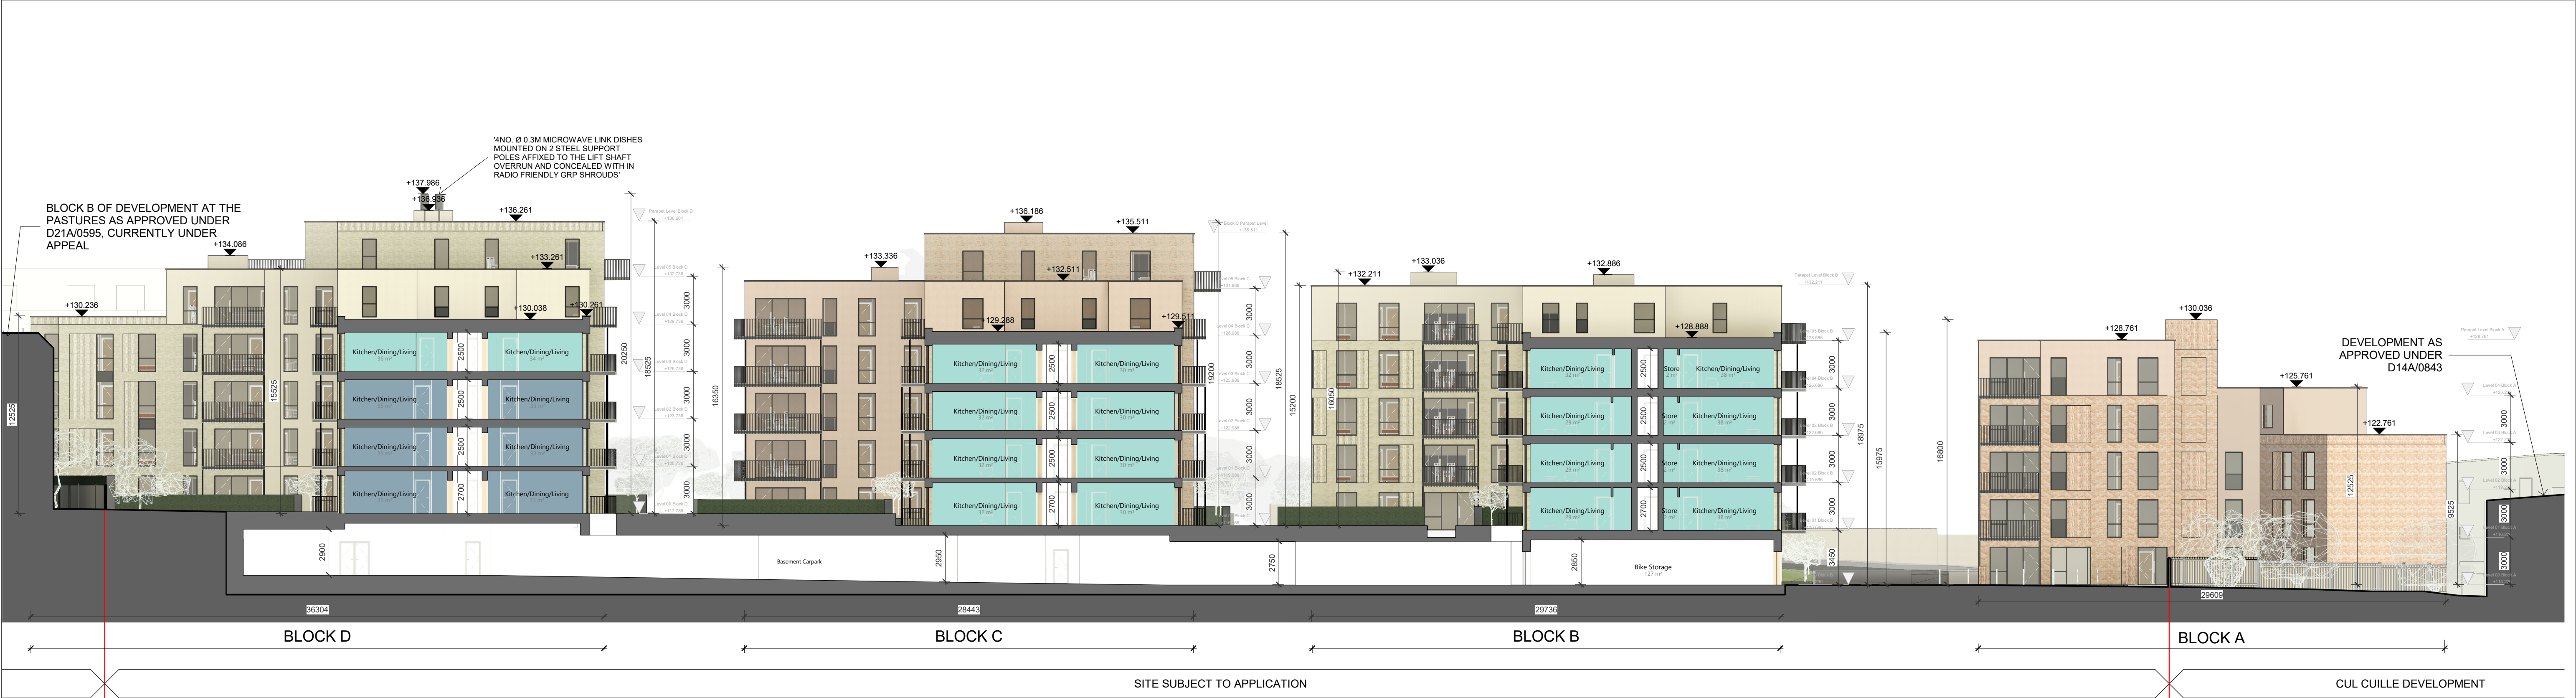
'4NO. Ø 0.3M MICROWAVE LINK DISHES MOUNTED ON 2 STEEL SUPPORT POLES AFFIXED TO THE LIFT SHAFT OVERRUN AND CONCEALED WITH IN RADIO FRIENDLY GRP SHROUDS'

BLOCK B OF DEVELOPMENT AT THE PASTURES AS APPROVED UNDER D21A/0595, CURRENTLY UNDER APPEAL

+137.986
+136.936
+136.261
+134.086
+133.261
+130.236
+130.038
+130.261
+136.186
+135.511
+133.336
+132.511
+129.288
+129.511
+132.211
+133.036
+132.886
+128.888
+130.036
+128.761
+125.761
+122.761

DEVELOPMENT AS APPROVED UNDER D14A/0843

Kitchen/Dining/Living
Store
Basement Carpark
Bike Storage

12525
15525
20250
18525
16350
19200
18525
15200
16050
18975
15975
16800
12525
9625
3000
3000
3000
3000
3000
3000
3000
3000
3000
3000
3000
3000
3000
2500
2500
2500
2700
2500
2500
2500
2700
2500
2500
2500
2700
2900
2950
2750
2850
3450

36304
28443
29736
29609

BLOCK D
BLOCK C
BLOCK B
BLOCK A

SITE SUBJECT TO APPLICATION
CUL CUILLE DEVELOPMENT